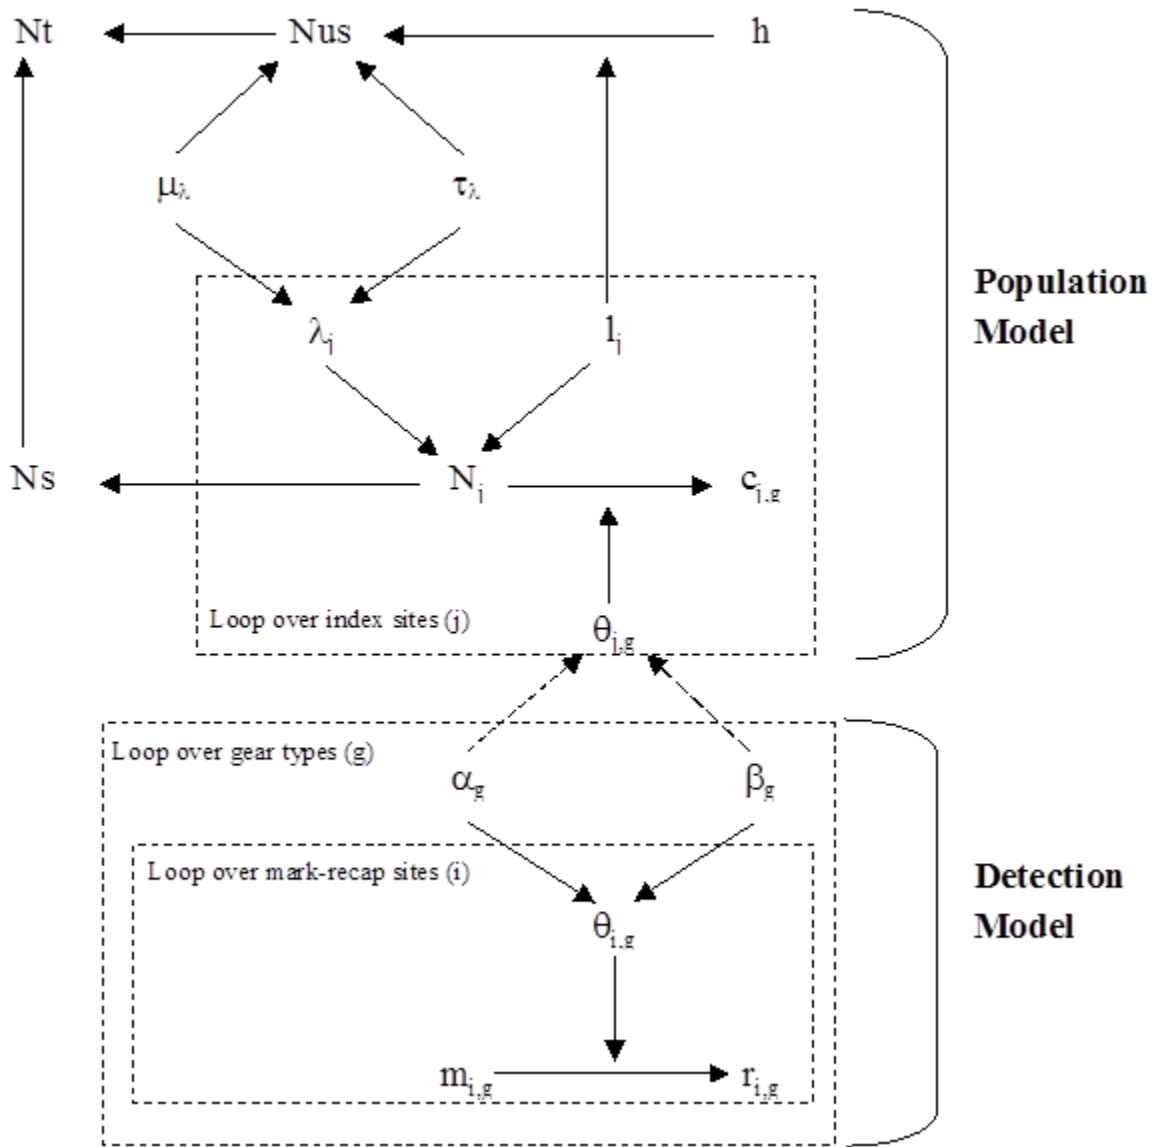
Nt
Nus
h
$\mu_\lambda$
$\tau_\lambda$
Population Model
$\lambda_j$
$l_j$
Ns
$N_j$
$c_{j,g}$
Loop over index sites (j)
$\theta_{j,g}$
Loop over gear types (g)
$\alpha_g$
$\beta_g$
Loop over mark-recap sites (i)
Detection Model
$\theta_{i,g}$
$m_{i,g}$
$r_{i,g}$